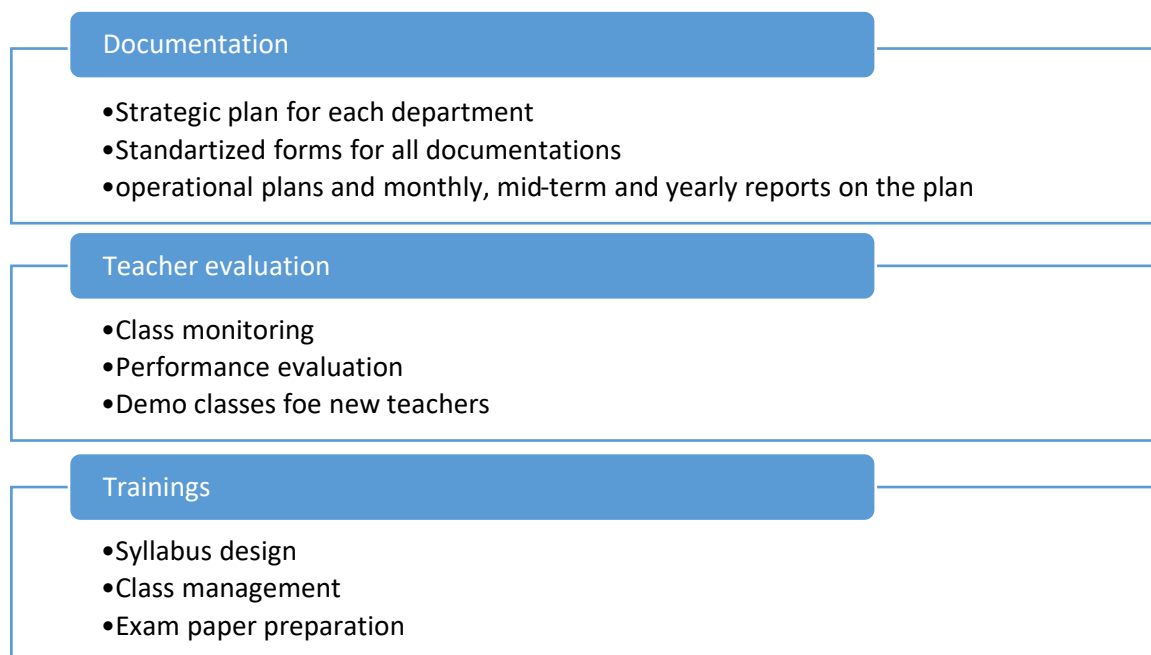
Documentation

•Strategic plan for each department
•Standartized forms for all documentations
•operational plans and monthly, mid-term and yearly reports on the plan

Teacher evaluation

•Class monitoring
•Performance evaluation
•Demo classes foe new teachers

Trainings

•Syllabus design
•Class management
•Exam paper preparation